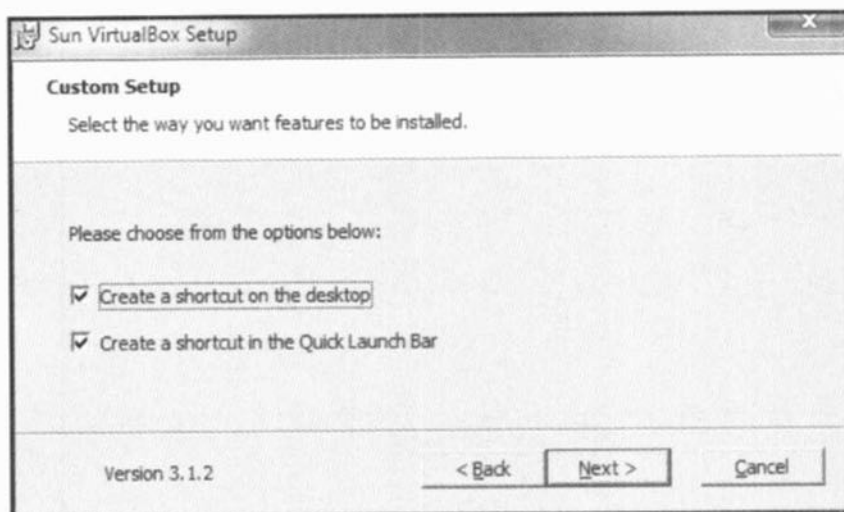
Sun VirtualBox Setup

Custom Setup

Select the way you want features to be installed.

Please choose from the options below:

Create a shortcut on the desktop

Create a shortcut in the Quick Launch Bar

Version 3.1.2

< Back

Next >

Cancel